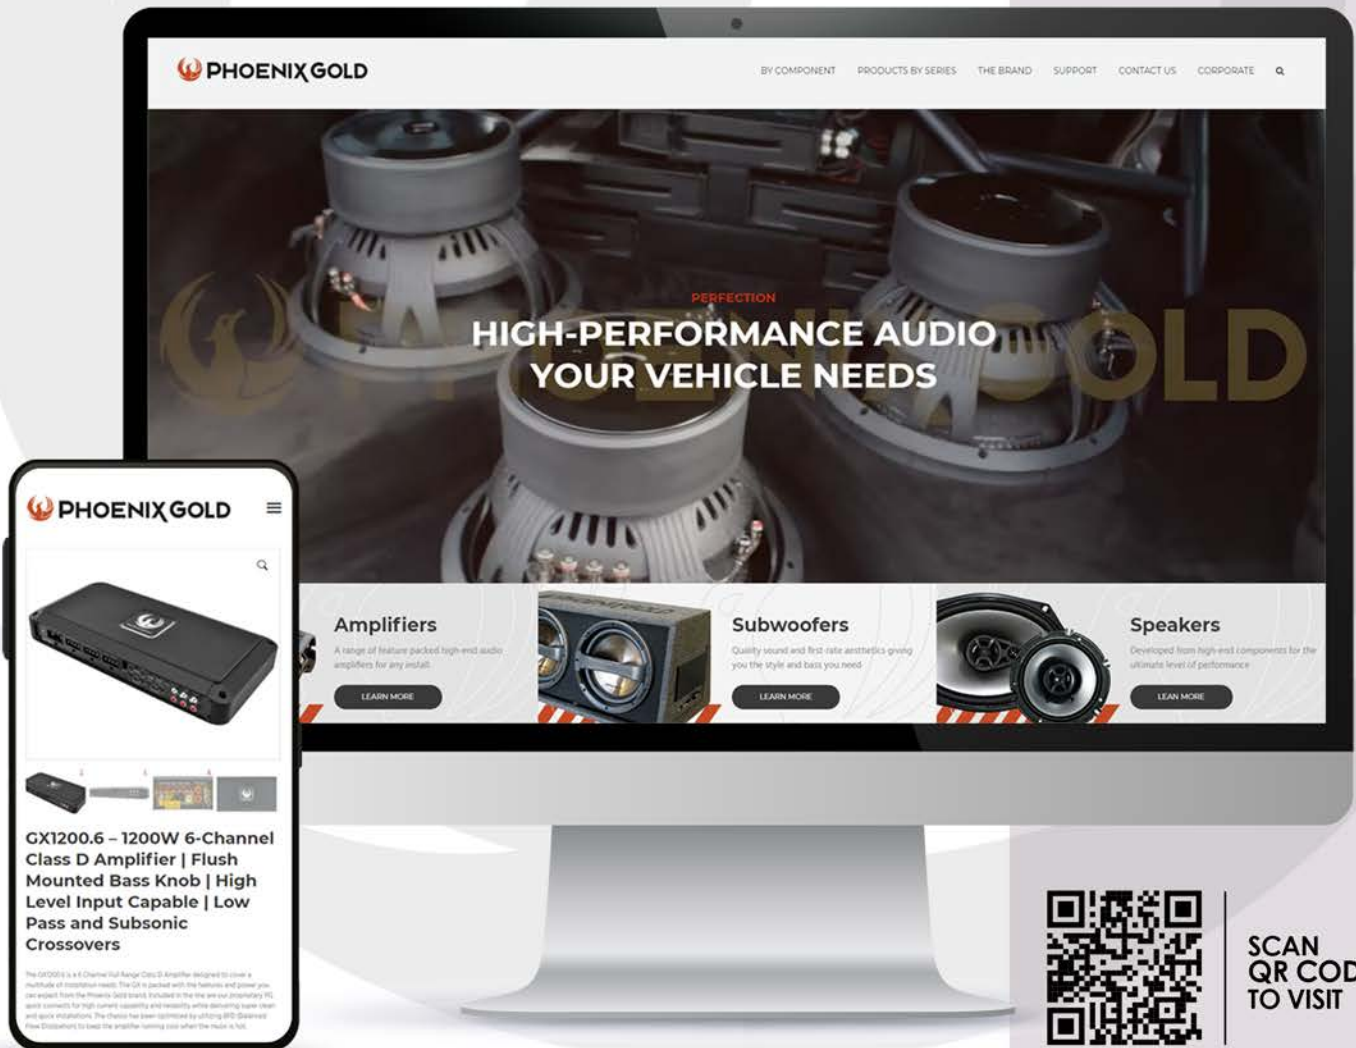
PHOENIX GOLD

BY COMPONENT PRODUCTS BY SERIES THE BRAND SUPPORT CONTACT US CORPORATE

PERFECTION

HIGH-PERFORMANCE AUDIO YOUR VEHICLE NEEDS

PHOENIX GOLD

Amplifiers

A range of feature packed high-end audio amplifiers for any install

LEARN MORE

Subwoofers

Quality sound and first-rate aesthetics giving you the style and bass you need

LEARN MORE

Speakers

Developed from high-end components for the ultimate level of performance

LEAN MORE

PHOENIX GOLD

GX1200.6 – 1200W 6-Channel Class D Amplifier | Flush Mounted Bass Knob | High Level Input Capable | Low Pass and Subsonic Crossovers

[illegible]

SCAN QR COD TO VISIT